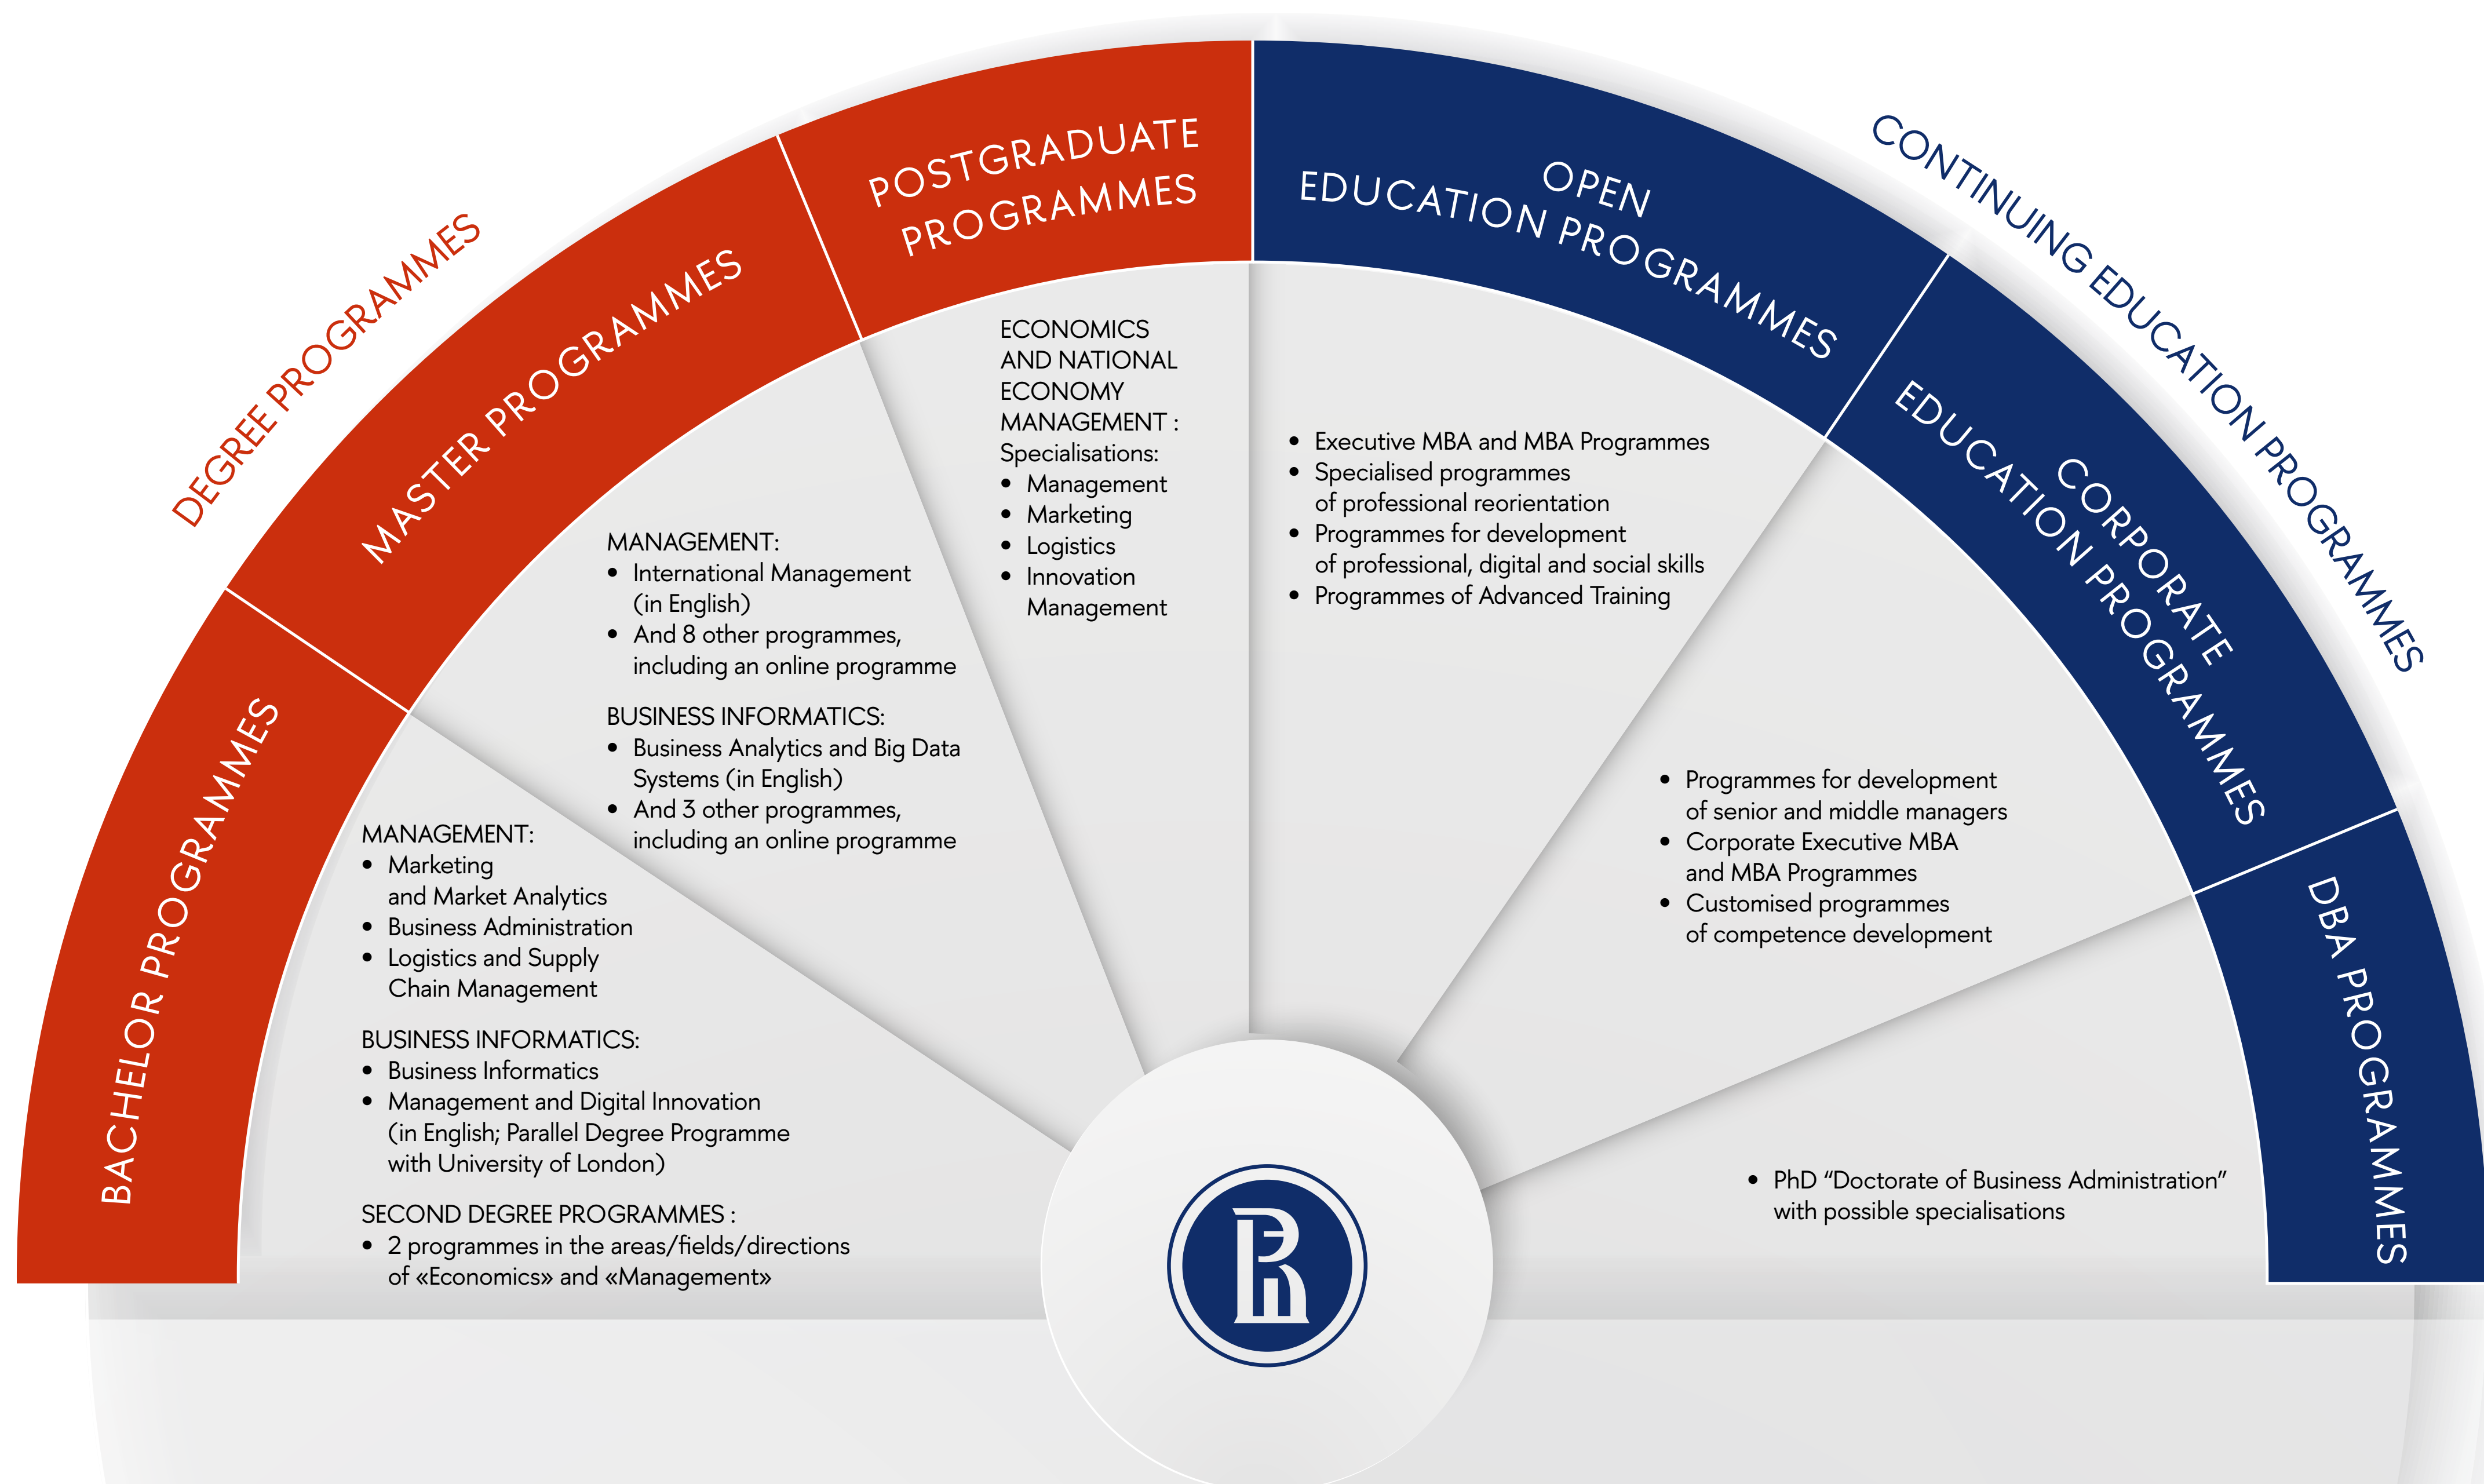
DEGREE PROGRAMMES

BACHELOR PROGRAMMES

MANAGEMENT:
• Marketing and Market Analytics
• Business Administration
• Logistics and Supply Chain Management

BUSINESS INFORMATICS:
• Business Informatics
• Management and Digital Innovation (in English; Parallel Degree Programme with University of London)

SECOND DEGREE PROGRAMMES :
• 2 programmes in the areas/fields/directions of «Economics» and «Management»

MASTER PROGRAMMES

MANAGEMENT:
• International Management (in English)
• And 8 other programmes, including an online programme

BUSINESS INFORMATICS:
• Business Analytics and Big Data Systems (in English)
• And 3 other programmes, including an online programme

POSTGRADUATE PROGRAMMES

ECONOMICS AND NATIONAL ECONOMY MANAGEMENT :
Specialisations:
• Management
• Marketing
• Logistics
• Innovation Management

CONTINUING EDUCATION PROGRAMMES

OPEN EDUCATION PROGRAMMES

• Executive MBA and MBA Programmes
• Specialised programmes of professional reorientation
• Programmes for development of professional, digital and social skills
• Programmes of Advanced Training

CORPORATE EDUCATION PROGRAMMES

• Programmes for development of senior and middle managers
• Corporate Executive MBA and MBA Programmes
• Customised programmes of competence development

DBA PROGRAMMES

• PhD "Doctorate of Business Administration" with possible specialisations